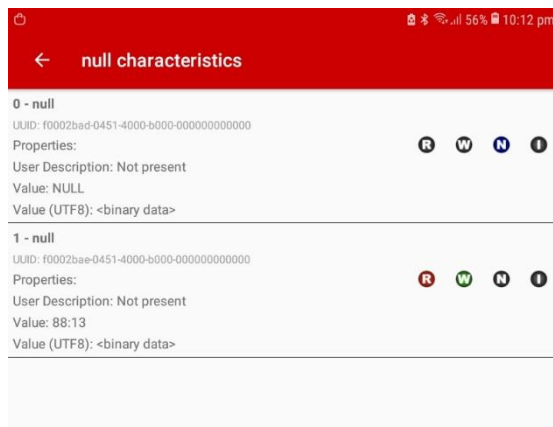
56% 10:12 pm

← null characteristics

0 - null
UUID: f0002bad-0451-4000-b000-000000000000
Properties:
R W N I
User Description: Not present
Value: NULL
Value (UTF8): <binary data>

1 - null
UUID: f0002bae-0451-4000-b000-000000000000
Properties:
R W N I
User Description: Not present
Value: 88:13
Value (UTF8): <binary data>